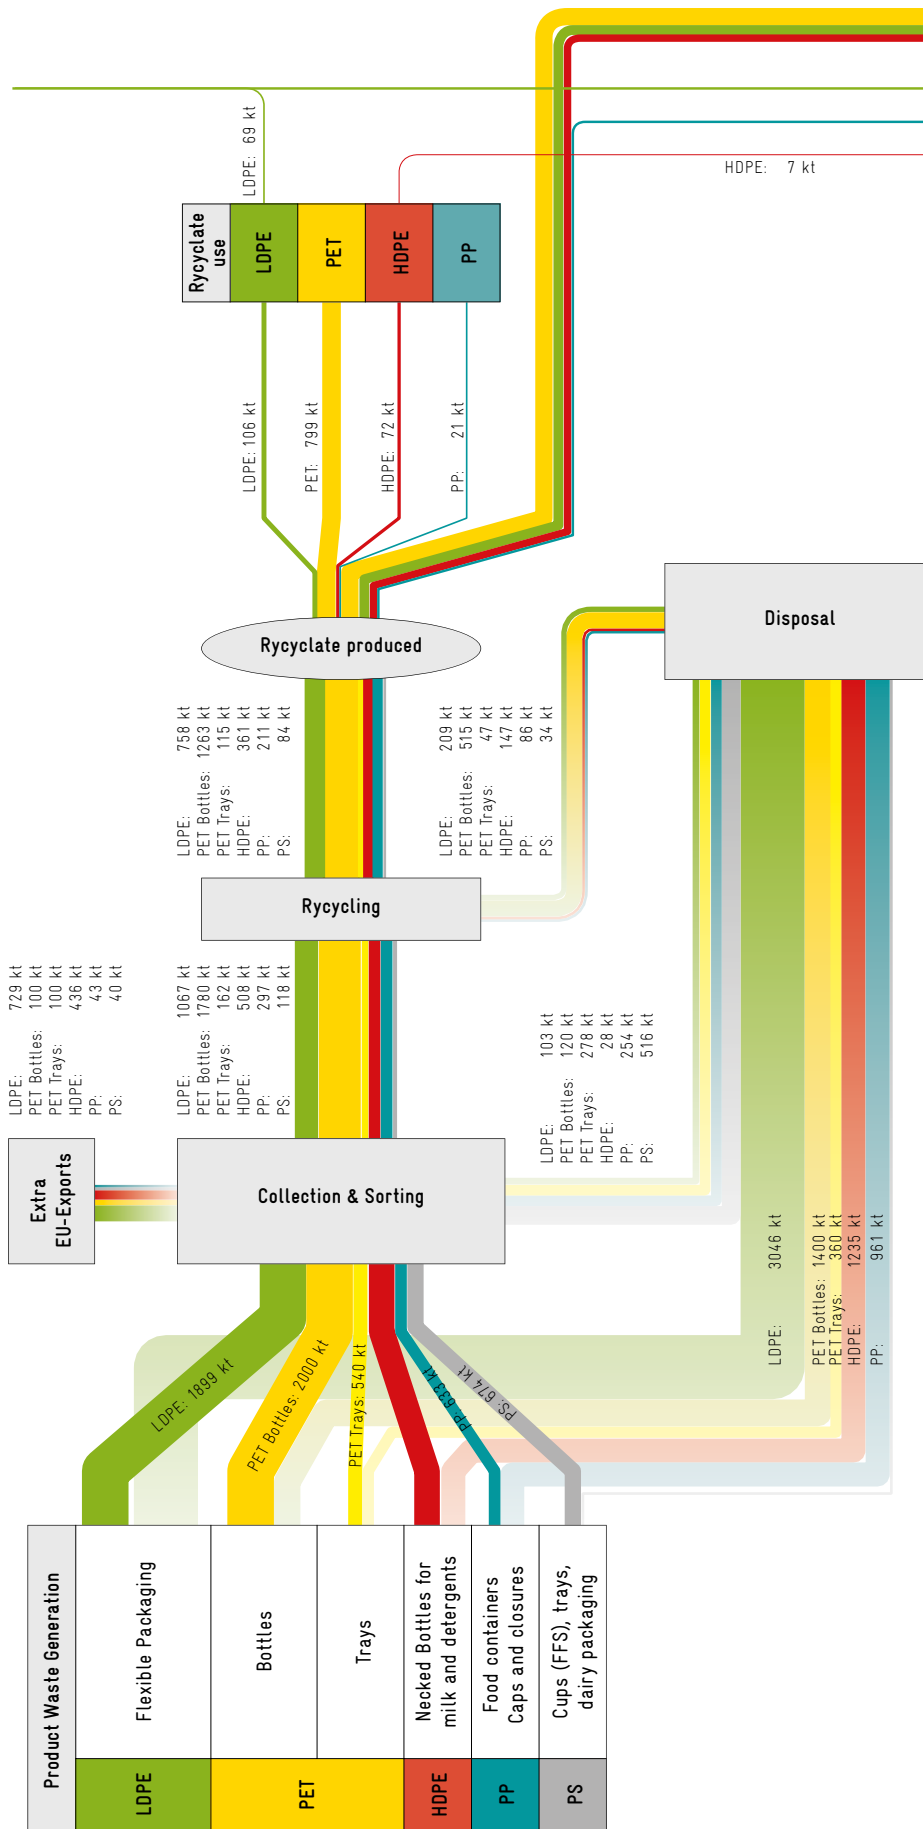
LDPE: 69 kt

HDPE: 7 kt

Rycyclate use

LDPE

PET

HDPE

PP

LDPE: 106 kt

PET: 799 kt

HDPE: 72 kt

PP: 21 kt

Rycyclate produced

Disposal

LDPE: 758 kt
PET Bottles: 1263 kt
PET Trays: 115 kt
HDPE: 361 kt
PP: 211 kt
PS: 84 kt

LDPE: 209 kt
PET Bottles: 515 kt
PET Trays: 47 kt
HDPE: 147 kt
PP: 86 kt
PS: 34 kt

Rycycling

LDPE: 729 kt
PET Bottles: 100 kt
PET Trays: 100 kt
HDPE: 436 kt
PP: 43 kt
PS: 40 kt

LDPE: 1067 kt
PET Bottles: 1780 kt
PET Trays: 162 kt
HDPE: 508 kt
PP: 297 kt
PS: 118 kt

LDPE: 103 kt
PET Bottles: 120 kt
PET Trays: 278 kt
HDPE: 28 kt
PP: 254 kt
PS: 516 kt

Extra EU-Exports

Collection & Sorting

LDPE: 3046 kt

PET Bottles: 1400 kt
PET Trays: 360 kt
HDPE: 1235 kt
PP: 961 kt

LDPE: 1899 kt

PET Bottles: 2000 kt

PET Trays: 540 kt

PP: 633 kt

PS: 674 kt

Product Waste Generation

Flexible Packaging

Bottles

Trays

Necked Bottles for milk and detergents

Food containers Caps and closures

Cups (FFS), trays, dairy packaging

LDPE

PET

HDPE

PP

PS